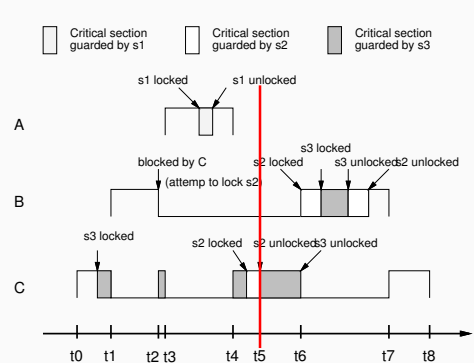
Critical section guarded by s1

Critical section guarded by s2

Critical section guarded by s3

s1 locked

s1 unlocked

A

blocked by C

(attemp to lock s2)

s2 locked

s3 locked

s3 unlocked

s2 unlocked

B

s3 locked

s2 locked

s2 unlocked

s3 unlocked

C

t0

t1

t2

t3

t4

t5

t6

t7

t8